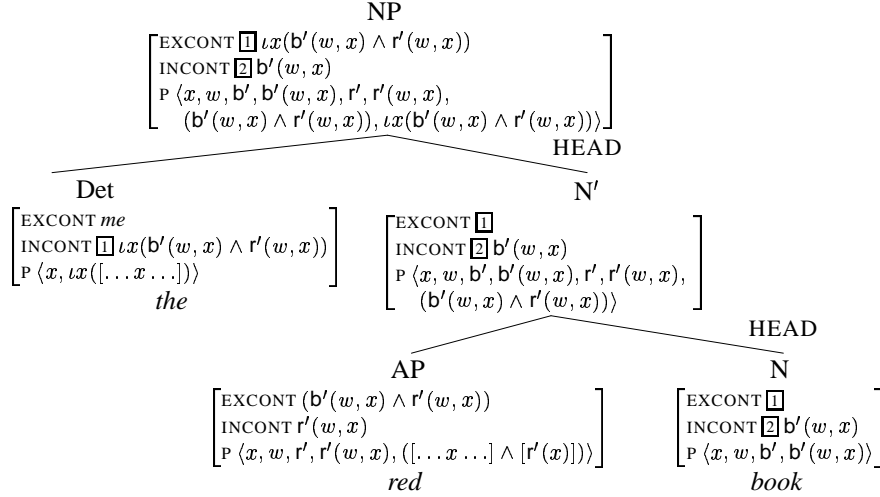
NP

EXCONT $\boxed{1}$ $\iota x(\mathsf{b}'(w,x) \wedge \mathsf{r}'(w,x))$
INCONT $\boxed{2}$ $\mathsf{b}'(w,x)$
P $\langle x, w, \mathsf{b}', \mathsf{b}'(w,x), \mathsf{r}', \mathsf{r}'(w,x), (\mathsf{b}'(w,x) \wedge \mathsf{r}'(w,x)), \iota x(\mathsf{b}'(w,x) \wedge \mathsf{r}'(w,x))\rangle$

HEAD

Det

EXCONT *me*
INCONT $\boxed{1}$ $\iota x(\mathsf{b}'(w,x) \wedge \mathsf{r}'(w,x))$
P $\langle x, \iota x([\ldots x \ldots])\rangle$

*the*

N′

EXCONT $\boxed{1}$
INCONT $\boxed{2}$ $\mathsf{b}'(w,x)$
P $\langle x, w, \mathsf{b}', \mathsf{b}'(w,x), \mathsf{r}', \mathsf{r}'(w,x), (\mathsf{b}'(w,x) \wedge \mathsf{r}'(w,x))\rangle$

HEAD

AP

EXCONT $(\mathsf{b}'(w,x) \wedge \mathsf{r}'(w,x))$
INCONT $\mathsf{r}'(w,x)$
P $\langle x, w, \mathsf{r}', \mathsf{r}'(w,x), ([\ldots x \ldots] \wedge [\mathsf{r}'(x)])\rangle$

*red*

N

EXCONT $\boxed{1}$
INCONT $\boxed{2}$ $\mathsf{b}'(w,x)$
P $\langle x, w, \mathsf{b}', \mathsf{b}'(w,x)\rangle$

*book*